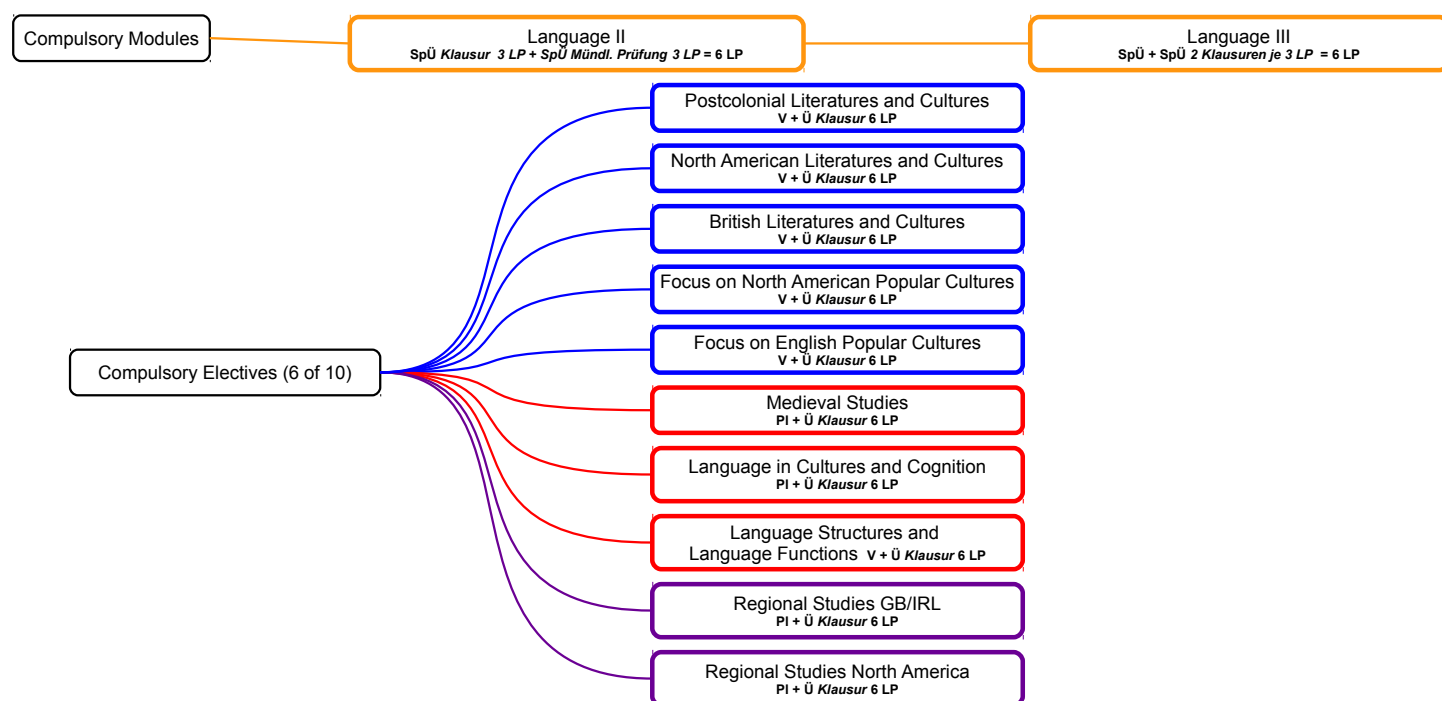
Compulsory Modules

Language II
SpÜ Klausur 3 LP + SpÜ Mündl. Prüfung 3 LP = 6 LP

Language III
SpÜ + SpÜ 2 Klausuren je 3 LP = 6 LP

Compulsory Electives (6 of 10)

Postcolonial Literatures and Cultures
V + Ü Klausur 6 LP

North American Literatures and Cultures
V + Ü Klausur 6 LP

British Literatures and Cultures
V + Ü Klausur 6 LP

Focus on North American Popular Cultures
V + Ü Klausur 6 LP

Focus on English Popular Cultures
V + Ü Klausur 6 LP

Medieval Studies
PI + Ü Klausur 6 LP

Language in Cultures and Cognition
PI + Ü Klausur 6 LP

Language Structures and Language Functions V + Ü Klausur 6 LP

Regional Studies GB/IRL
PI + Ü Klausur 6 LP

Regional Studies North America
PI + Ü Klausur 6 LP